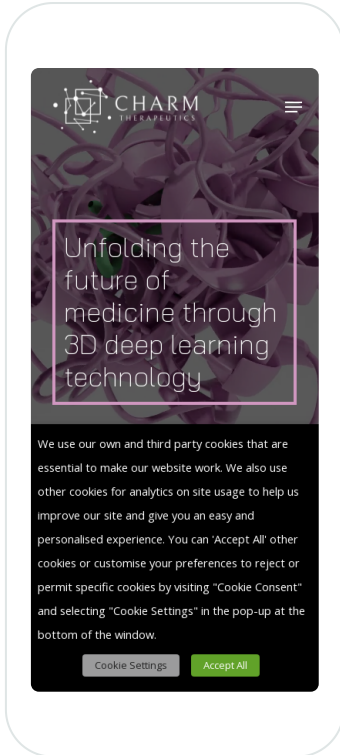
CHARM
THERAPEUTICS

Unfolding the future of medicine through 3D deep learning technology

We use our own and third party cookies that are essential to make our website work. We also use other cookies for analytics on site usage to help us improve our site and give you an easy and personalised experience. You can 'Accept All' other cookies or customise your preferences to reject or permit specific cookies by visiting "Cookie Consent" and selecting "Cookie Settings" in the pop-up at the bottom of the window.

Cookie Settings

Accept All